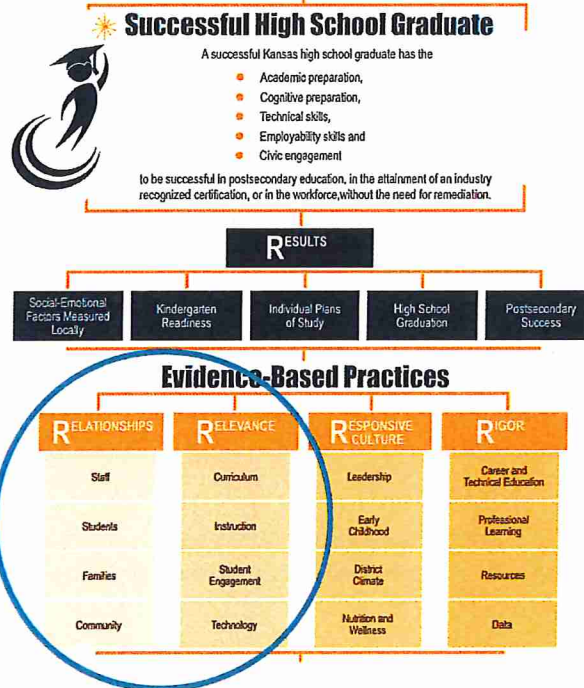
Successful High School Graduate

A successful Kansas high school graduate has the

- Academic preparation,
- Cognitive preparation,
- Technical skills,
- Employability skills and
- Civic engagement

to be successful in postsecondary education, in the attainment of an industry recognized certification, or in the workforce,without the need for remediation.

RESULTS

Social-Emotional Factors Measured Locally

Kindergarten Readiness

Individual Plans of Study

High School Graduation

Postsecondary Success

Evidence-Based Practices

RELATIONSHIPS

Staff

Students

Families

Community

RELEVANCE

Curriculum

Instruction

Student Engagement

Technology

RESPONSIVE CULTURE

Leadership

Early Childhood

District Climate

Nutrition and Wellness

RIGOR

Career and Technical Education

Professional Learning

Resources

Data